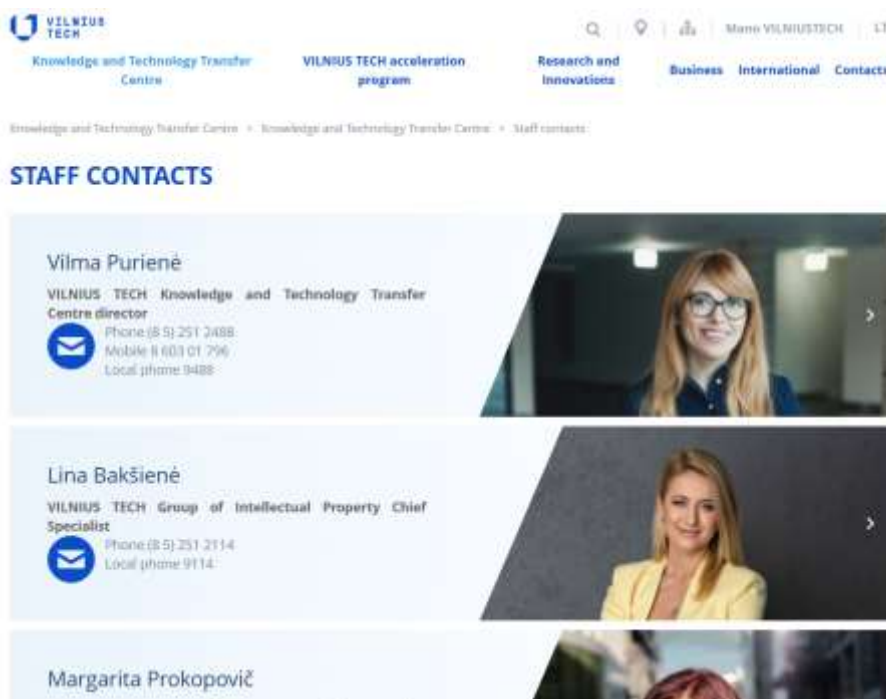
VILNIUS TECH

Mano VILNIUSTECH | LT

Knowledge and Technology Transfer Centre

VILNIUS TECH acceleration program

Research and Innovations

Business International Contacts

Knowledge and Technology Transfer Centre > Knowledge and Technology Transfer Centre > Staff contacts

STAFF CONTACTS

Vilma Purienė

VILNIUS TECH Knowledge and Technology Transfer Centre director

Phone (8 5) 251 2488
Mobile 8 603 01 796
Local phone 9488

Lina Bakšienė

VILNIUS TECH Group of Intellectual Property Chief Specialist

Phone (8 5) 251 2114
Local phone 9114

Margarita Prokopovič